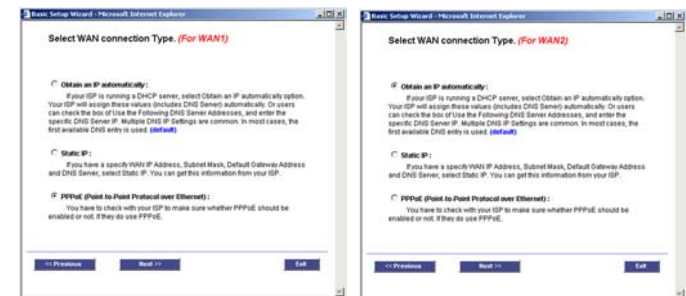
Basic Setup Wizard - Microsoft Internet Explorer

Select WAN connection Type. (For WAN1)

Obtain an IP automatically :
If your ISP is running a DHCP server, select Obtain an IP automatically option. Your ISP will assign these values (includes DNS Server) automatically. Or users can check the box of Use the Following DNS Server Addresses, and enter the specific DNS Server IP. Multiple DNS IP Settings are common. In most cases, the first available DNS entry is used. (default)

Static IP :
If you have a specify WAN IP Address, Subnet Mask, Default Gateway Address and DNS Server, select Static IP. You can get this information from your ISP.

PPPoE (Point-to-Point Protocol over Ethernet) :
You have to check with your ISP to make sure whether PPPoE should be enabled or not. If they do use PPPoE.

<< Previous
Next >>
Exit

Basic Setup Wizard - Microsoft Internet Explorer

Select WAN connection Type. (For WAN2)

Obtain an IP automatically :
If your ISP is running a DHCP server, select Obtain an IP automatically option. Your ISP will assign these values (includes DNS Server) automatically. Or users can check the box of Use the Following DNS Server Addresses, and enter the specific DNS Server IP. Multiple DNS IP Settings are common. In most cases, the first available DNS entry is used. (default)

Static IP :
If you have a specify WAN IP Address, Subnet Mask, Default Gateway Address and DNS Server, select Static IP. You can get this information from your ISP.

PPPoE (Point-to-Point Protocol over Ethernet) :
You have to check with your ISP to make sure whether PPPoE should be enabled or not. If they do use PPPoE.

<< Previous
Next >>
Exit